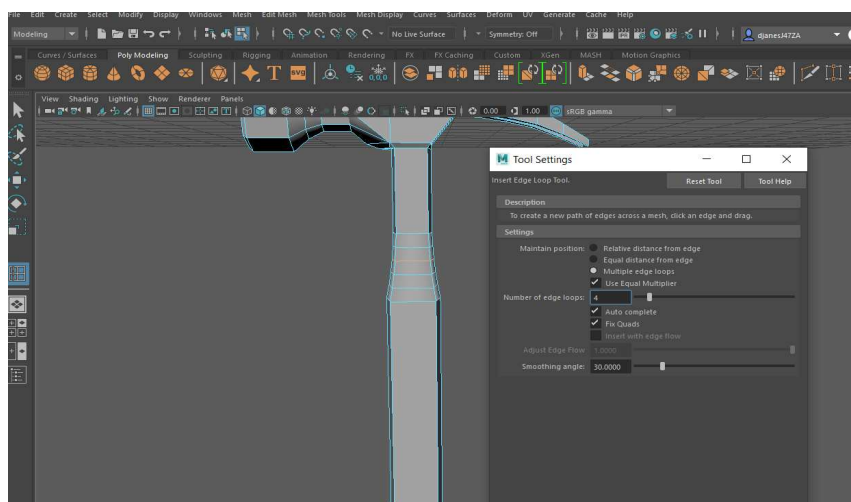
File Edit Create Select Modify Display Windows Mesh Edit Mesh Mesh Tools Mesh Display Curves Surfaces Deform UV Generate Cache Help

Modeling

No Live Surface

Symmetry: Off

djanesJ47ZA

Curves / Surfaces Poly Modeling Sculpting Rigging Animation Rendering FX FX Caching Custom XGen MASH Motion Graphics

View Shading Lighting Show Renderer Panels

0.00 1.00 sRGB gamma

Tool Settings

Insert Edge Loop Tool.

Reset Tool

Tool Help

Description

To create a new path of edges across a mesh, click an edge and drag.

Settings

Maintain position: Relative distance from edge

Equal distance from edge

Multiple edge loops

Use Equal Multiplier

Number of edge loops: 4

Auto complete

Fix Quads

Insert with edge flow

Adjust Edge Flow 1.0000

Smoothing angle: 30.0000